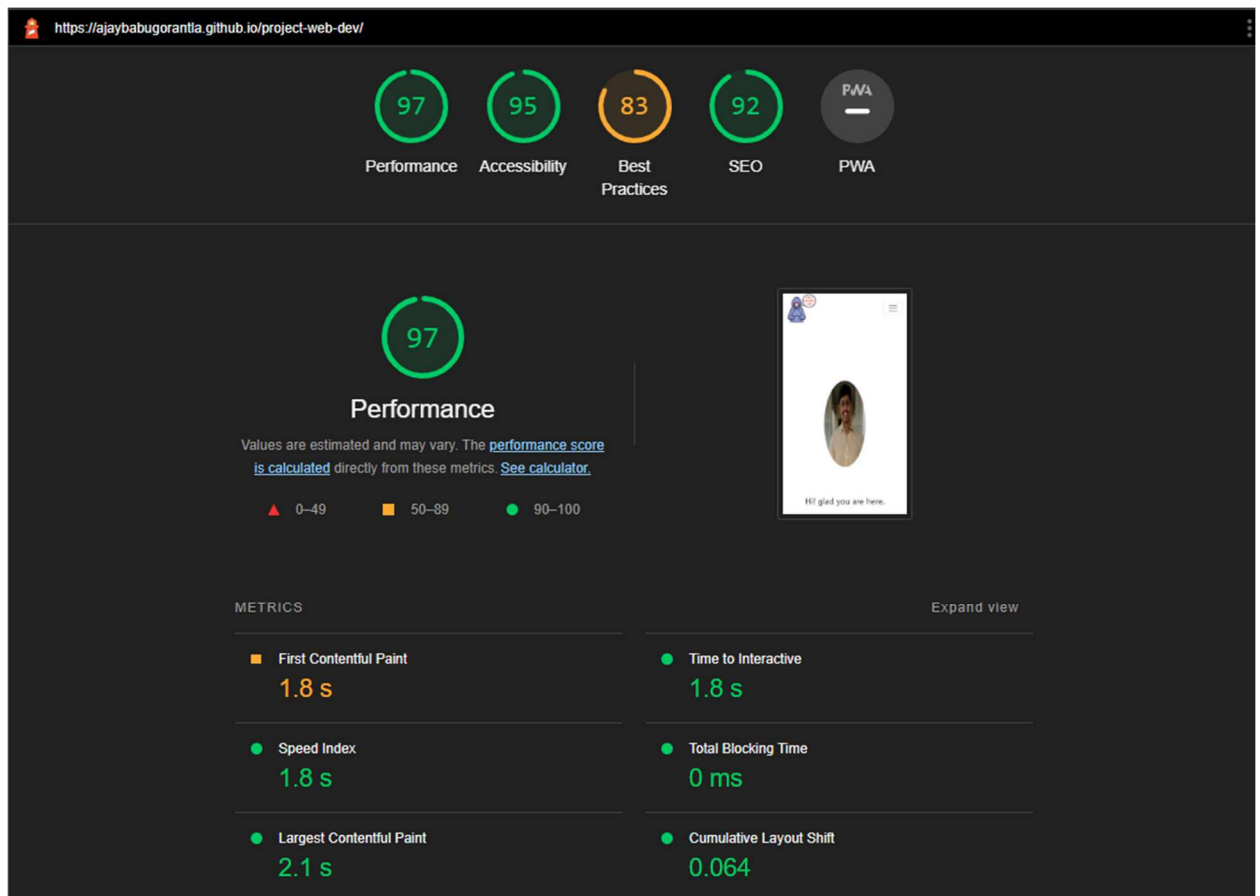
https://ajaybabugorantla.github.io/project-web-dev/

97
Performance

95
Accessibility

83
Best Practices

92
SEO

PWA
PWA

97

Performance

Values are estimated and may vary. The performance score is calculated directly from these metrics. See calculator.

0–49 50–89 90–100

Hi! glad you are here.

METRICS

Expand view

First Contentful Paint
1.8 s

Time to Interactive
1.8 s

Speed Index
1.8 s

Total Blocking Time
0 ms

Largest Contentful Paint
2.1 s

Cumulative Layout Shift
0.064